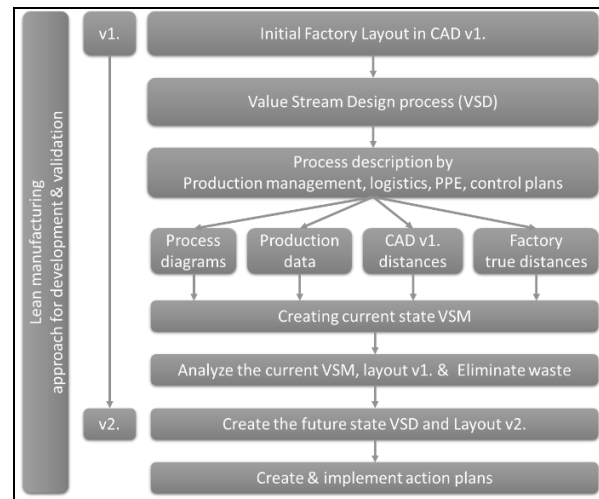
Lean manufacturing approach for development & validation

v1.

Initial Factory Layout in CAD v1.

Value Stream Design process (VSD)

Process description by Production management, logistics, PPE, control plans

Process diagrams

Production data

CAD v1. distances

Factory true distances

Creating current state VSM

Analyze the current VSM, layout v1. & Eliminate waste

v2.

Create the future state VSD and Layout v2.

Create & implement action plans